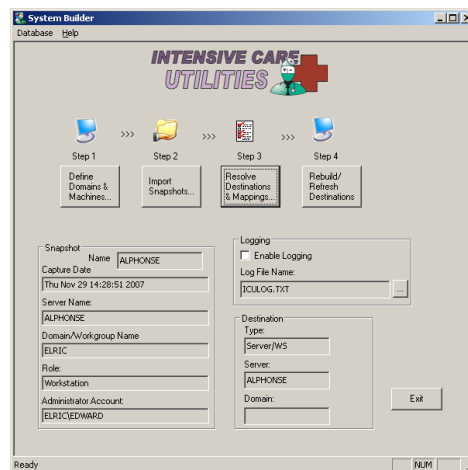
System Builder
Database Help

INTENSIVE CARE UTILITIES

Step 1
Define Domains & Machines...

>>>

Step 2
Import Snapshots...

>>>

Step 3
Resolve Destinations & Mappings...

>>>

Step 4
Rebuild/ Refresh Destinations

Snapshot
Name ALPHONSE
Capture Date
Thu Nov 29 14:28:51 2007
Server Name:
ALPHONSE
Domain/Workgroup Name
ELRIC
Role:
Workstation
Administrator Account:
ELRIC\EDWARD

Logging
Enable Logging
Log File Name:
ICULOG.TXT
...

Destination
Type:
Server/WS
Server:
ALPHONSE
Domain:

Exit

Ready
NUM